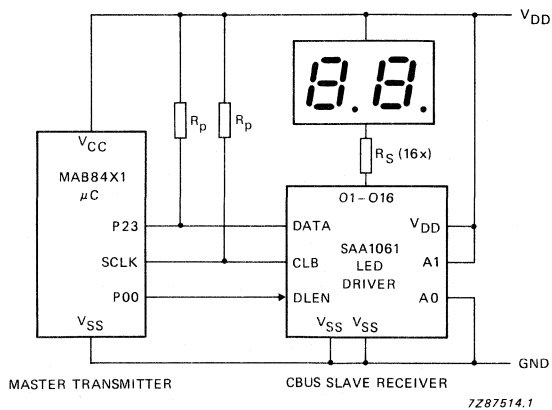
$V_{DD}$

$R_p$ $R_p$

$R_S$ (16x)

$V_{CC}$

MAB84X1
$\mu$C

P23

SCLK

P00

$V_{SS}$

O1 – O16

DATA

CLB

DLEN

SAA1061
LED
DRIVER

$V_{DD}$

A1

A0

$V_{SS}$ $V_{SS}$

GND

MASTER TRANSMITTER

CBUS SLAVE RECEIVER

7Z87514.1